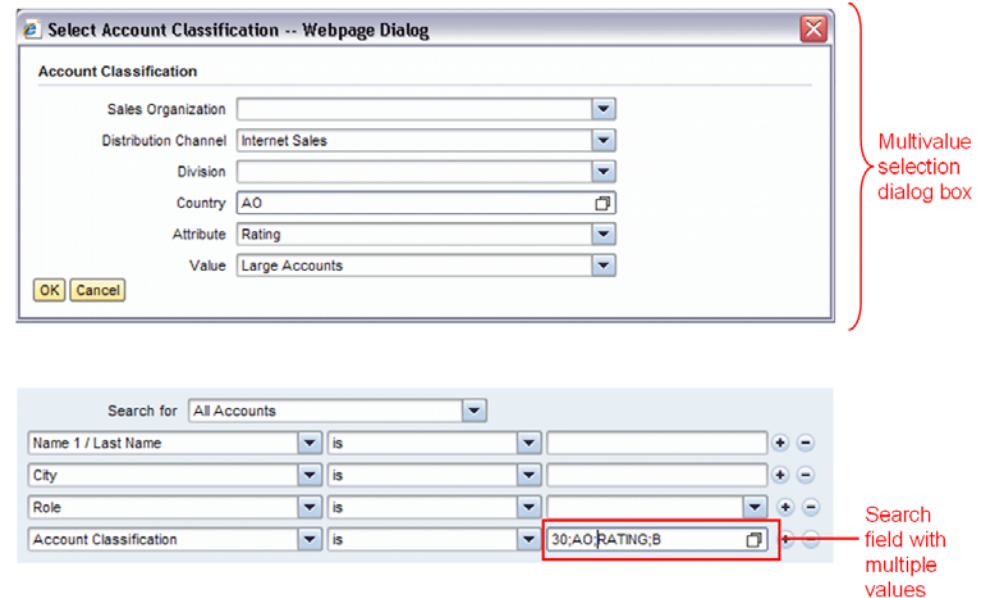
Select Account Classification -- Webpage Dialog

Account Classification

Sales Organization

Distribution Channel Internet Sales

Division

Country AO

Attribute Rating

Value Large Accounts

OK Cancel

Multivalue selection dialog box

Search for All Accounts

Name 1 / Last Name is

City is

Role is

Account Classification is 30;AO;RATING;B

Search field with multiple values